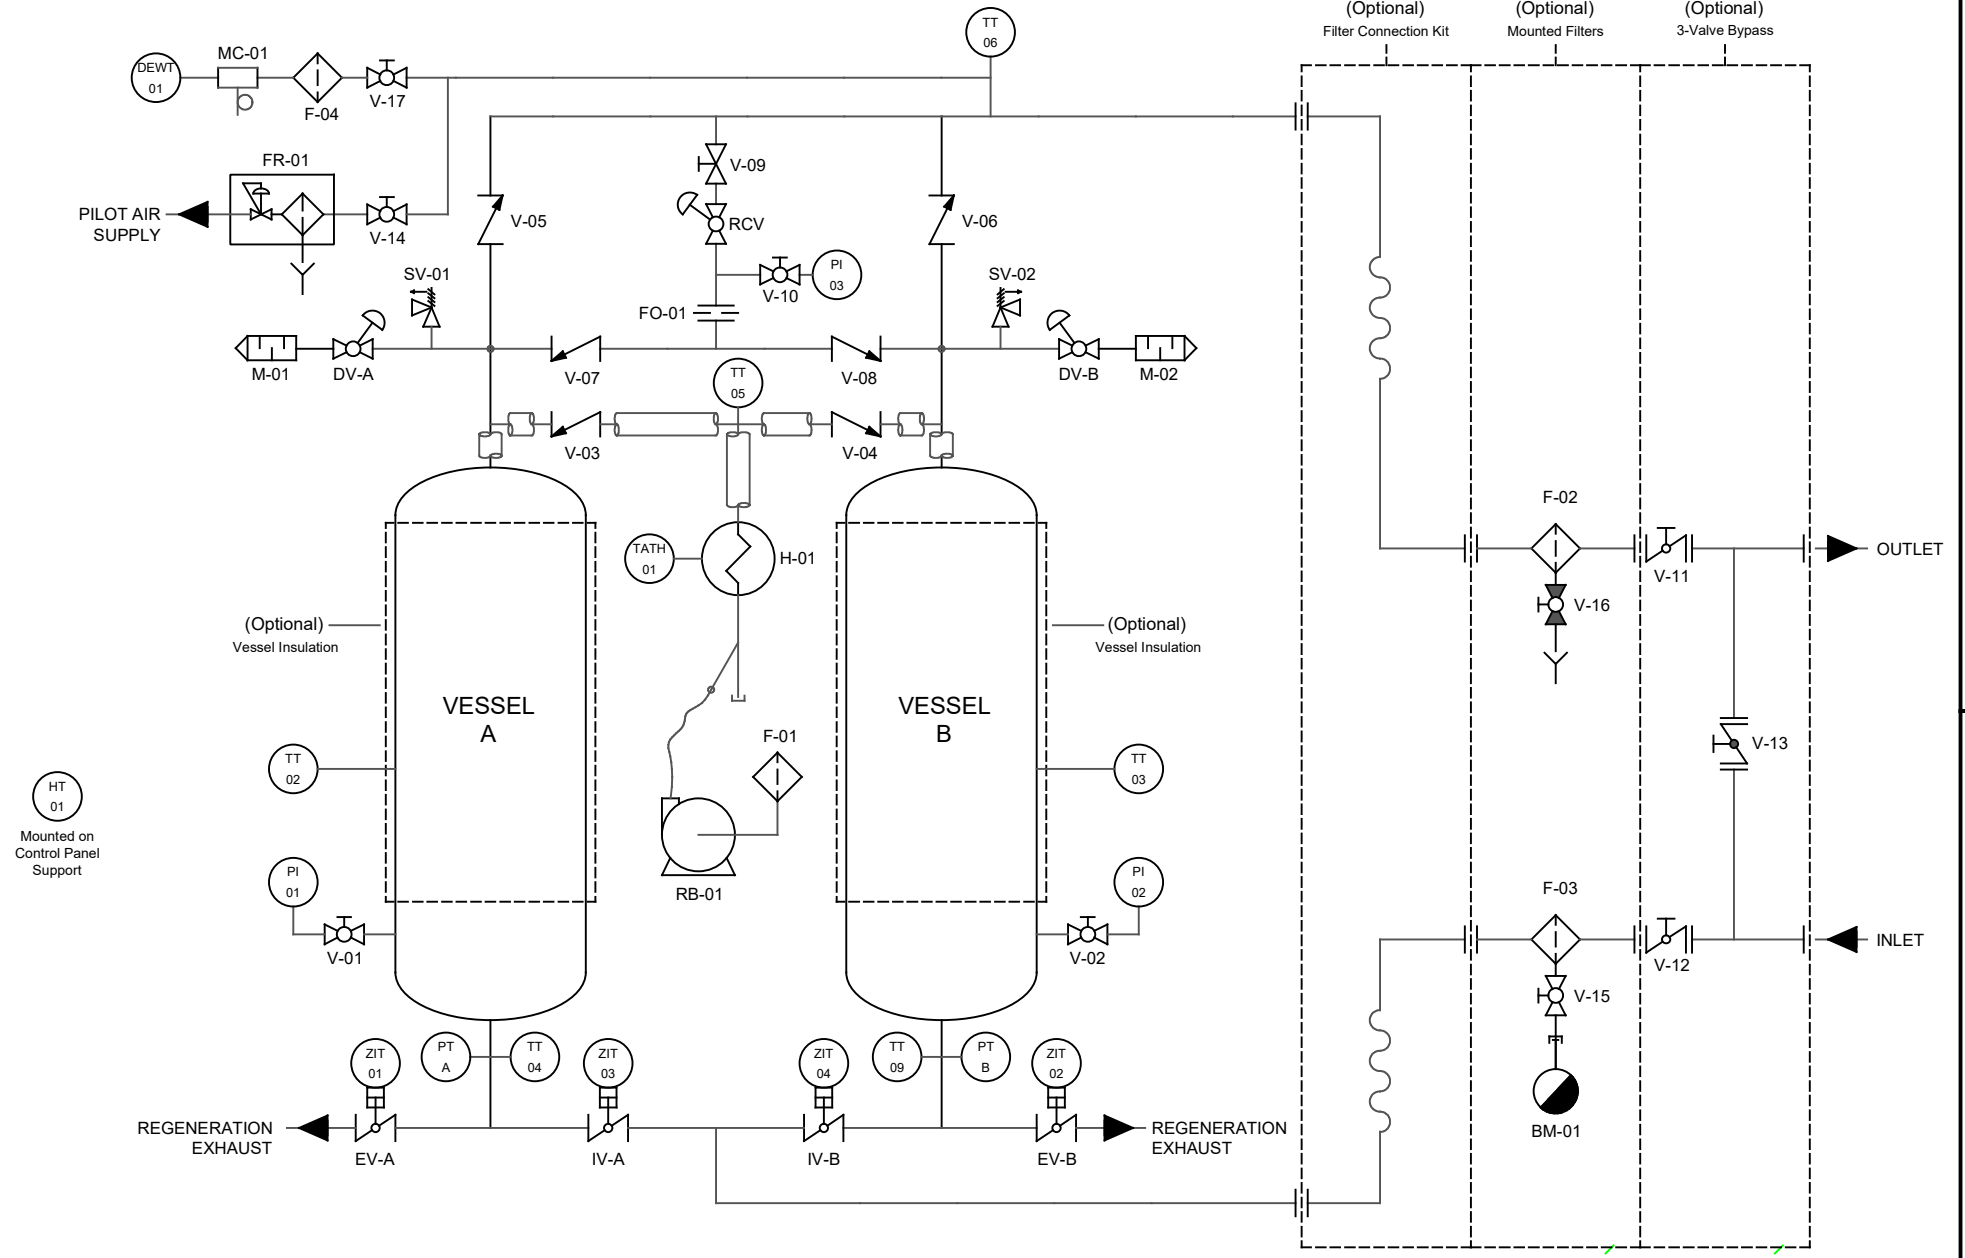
(Optional)
Filter Connection Kit

(Optional)
Mounted Filters

(Optional)
3-Valve Bypass

TT
06

DEWT
01

MC-01

F-04

V-17

FR-01

PILOT AIR SUPPLY

V-14

V-09

RCV

V-05

V-06

SV-01

SV-02

PI
03

V-10

FO-01

M-01

DV-A

V-07

TT
05

V-08

DV-B

M-02

V-03

V-04

F-02

TATH
01

H-01

OUTLET

V-11

V-16

(Optional)
Vessel Insulation

(Optional)
Vessel Insulation

VESSEL
A

VESSEL
B

F-01

V-13

TT
02

TT
03

HT
01

Mounted on Control Panel Support

PI
01

PI
02

RB-01

F-03

V-01

V-02

INLET

V-12

V-15

ZIT
01

PT
A

TT
04

ZIT
03

ZIT
04

TT
09

PT
B

ZIT
02

BM-01

REGENERATION EXHAUST

EV-A

IV-A

IV-B

EV-B

REGENERATION EXHAUST